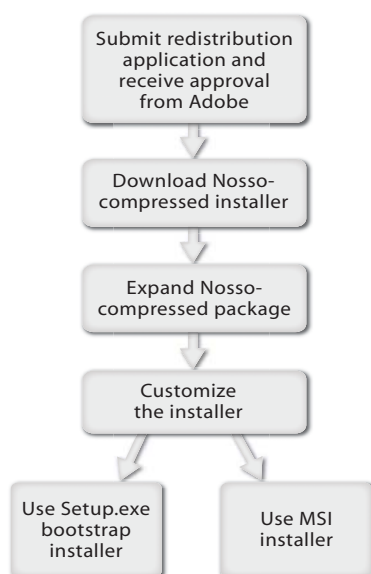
Submit redistribution application and receive approval from Adobe

Download Nosso-compressed installer

Expand Nosso-compressed package

Customize the installer

Use Setup.exe bootstrap installer

Use MSI installer